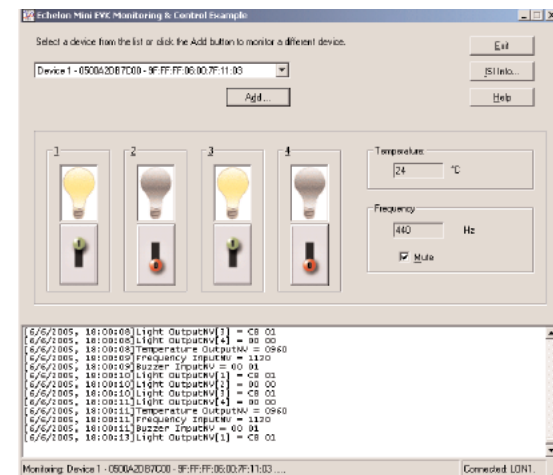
Echelon Mini EVK Monitoring & Control Example

Select a device from the list or click the Add button to monitor a different device.

Exit

Device 1 - 0500A2DB7C00 - 9F:FF:FF:06:00:7F:11:03

SI Info...

Add...

Help

1

2

3

4

Temperature

24

°C

Frequency

440

Hz

Mute

[6/6/2005, 18:00:08]Light OutputNV[3] = C8 01
[6/6/2005, 18:00:08]Light OutputNV[4] = 00 00
[6/6/2005, 18:00:08]Temperature OutputNV = 0960
[6/6/2005, 18:00:09]Frequency InputNV = 1120
[6/6/2005, 18:00:09]Buzzer InputNV = 00 01
[6/6/2005, 18:00:10]Light OutputNV[1] = C8 01
[6/6/2005, 18:00:10]Light OutputNV[2] = 00 00
[6/6/2005, 18:00:10]Light OutputNV[3] = C8 01
[6/6/2005, 18:00:11]Light OutputNV[4] = 00 00
[6/6/2005, 18:00:11]Temperature OutputNV = 0960
[6/6/2005, 18:00:11]Frequency InputNV = 1120
[6/6/2005, 18:00:11]Buzzer InputNV = 00 01
[6/6/2005, 18:00:13]Light OutputNV[1] = C8 01

Monitoring: Device 1 - 0500A2DB7C00 - 9F:FF:FF:06:00:7F:11:03 ...

Connected: LON1.